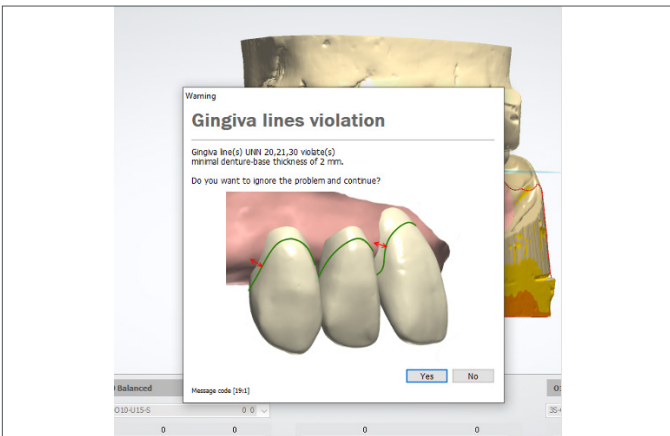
Warning

Gingiva lines violation

Gingiva line(s) UNN 20,21,30 violate(s) minimal denture-base thickness of 2 mm.

Do you want to ignore the problem and continue?

Yes No

Message code [19:1]

Balanced

O10-U15-S

0 0

0 0 0 0

35-